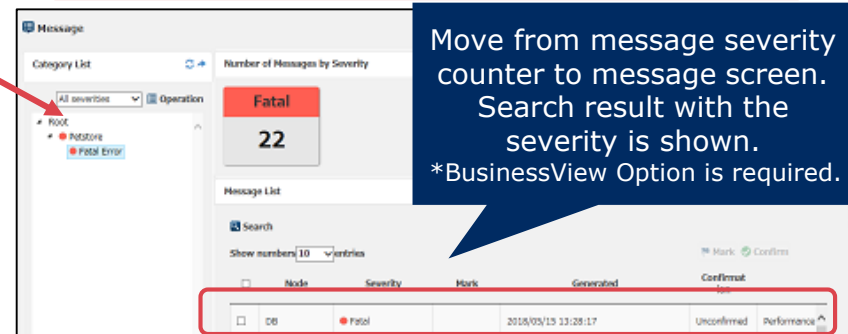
Message

Category List

All severities
Operation

Root
Petstore
Fatal Error

Number of Messages by Severity

Fatal
22

Move from message severity counter to message screen. Search result with the severity is shown.
*BusinessView Option is required.

Message List

Search

Show numbers 10 entries

Mark Confirm

| | Node | Severity | Mark | Generated | Confirmation | |
|---|---|---|---|---|---|---|
| | DB | Fatal | | 2018/03/15 13:28:17 | Unconfirmed | Performance |